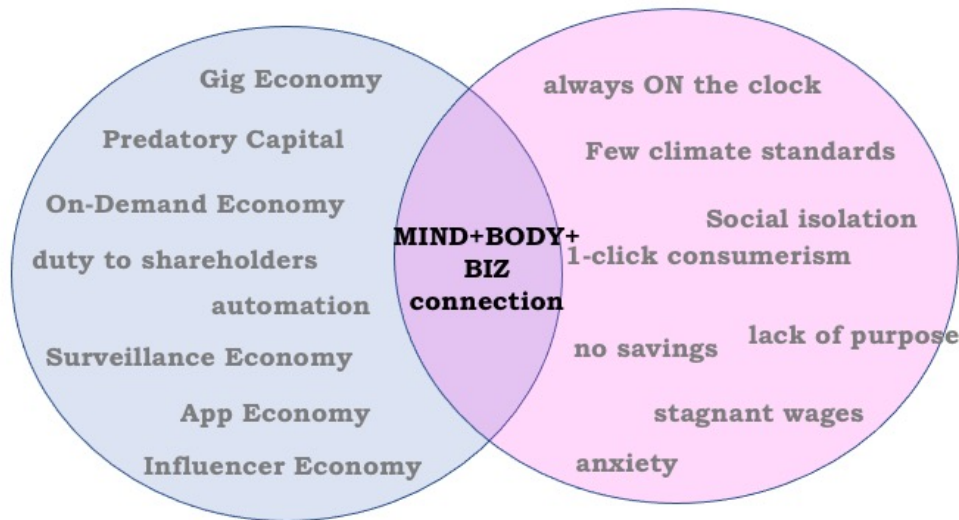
Gig Economy

Predatory Capital

On-Demand Economy

duty to shareholders

automation

Surveillance Economy

App Economy

Influencer Economy

MIND+BODY+ BIZ connection

always ON the clock

Few climate standards

Social isolation

1-click consumerism

no savings

lack of purpose

stagnant wages

anxiety